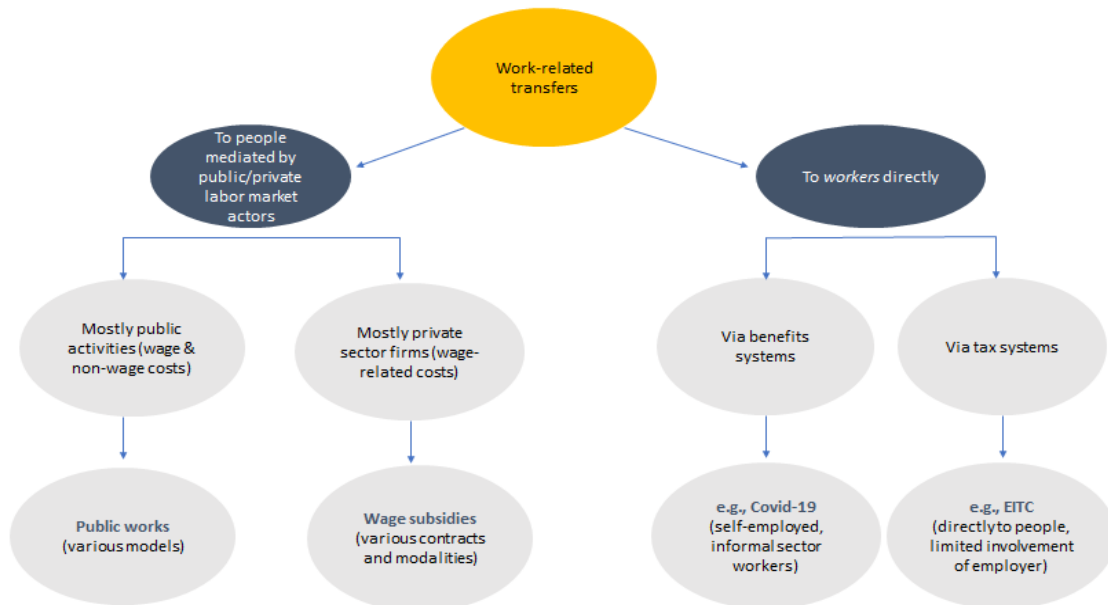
Work-related transfers

To people mediated by public/private labor market actors

To workers directly

Mostly public activities (wage & non-wage costs)

Mostly private sector firms (wage-related costs)

Via benefits systems

Via tax systems

Public works (various models)

Wage subsidies (various contracts and modalities)

e.g., Covid-19 (self-employed, informal sector workers)

e.g., EITC (directly to people, limited involvement of employer)